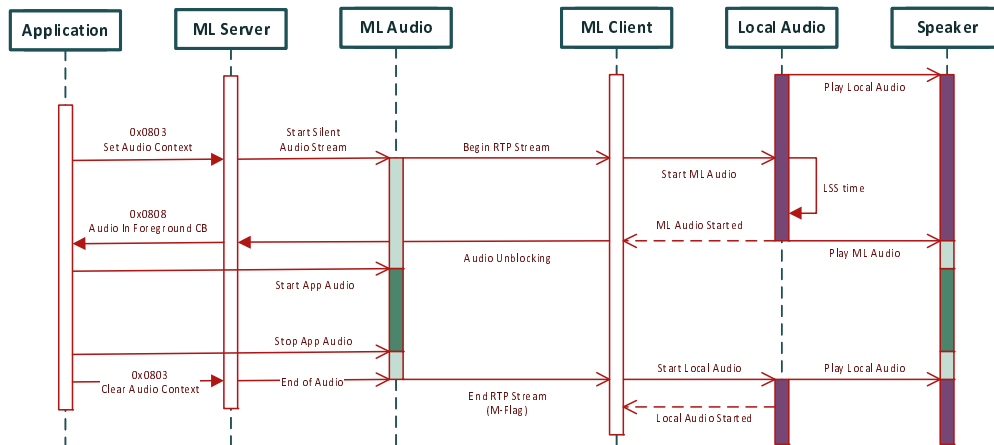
Application
ML Server
ML Audio
ML Client
Local Audio
Speaker

Play Local Audio

0x0803
Set Audio Context

Start Silent
Audio Stream

Begin RTP Stream

Start ML Audio

LSS time

0x0808
Audio In Foreground CB

ML Audio Started

Audio Unblocking

Play ML Audio

Start App Audio

Stop App Audio

0x0803
Clear Audio Context

End of Audio

Start Local Audio

Play Local Audio

End RTP Stream
(M-Flag)

Local Audio Started